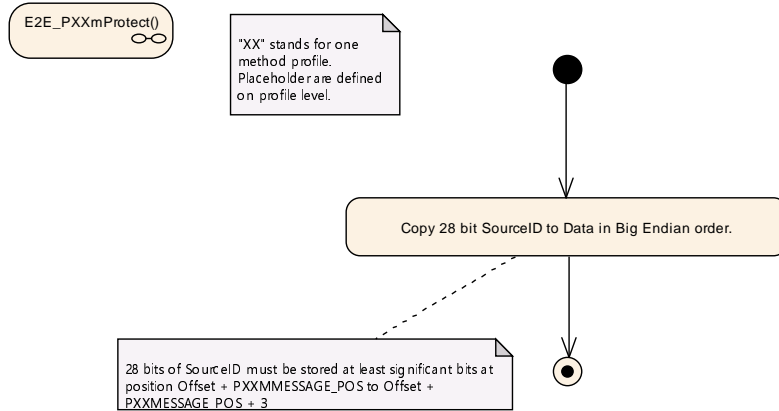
E2E_PXXmProtect()

"XX" stands for one method profile. Placeholder are defined on profile level.

Copy 28 bit SourceID to Data in Big Endian order.

28 bits of SourceID must be stored at least significant bits at position Offset + PXXMMESSAGE_POS to Offset + PXXMESSAGE_POS + 3